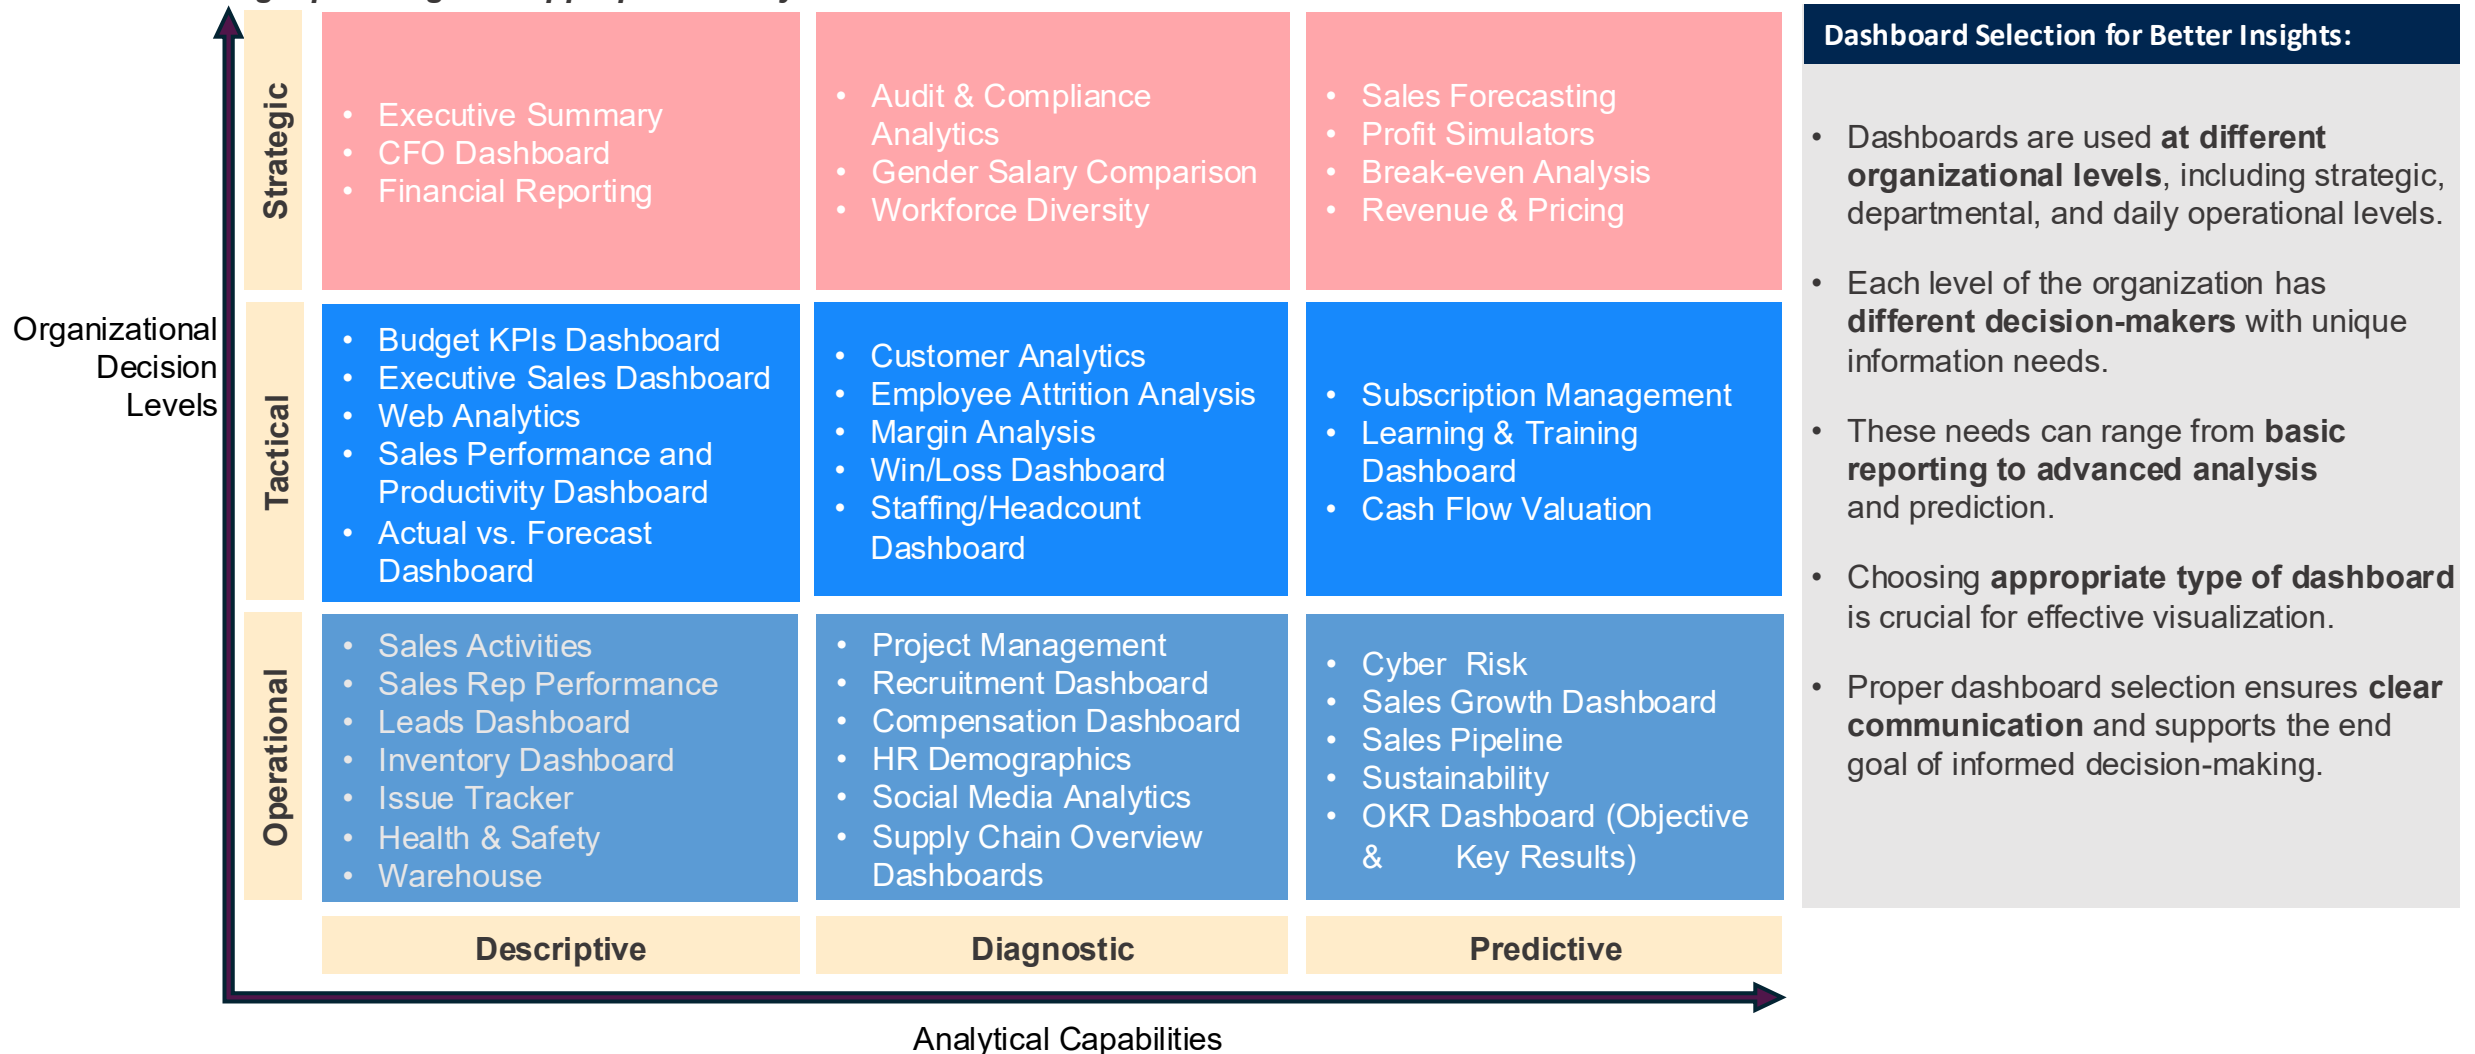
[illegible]

Organizational Decision Levels

Strategic

- Executive Summary
- CFO Dashboard
- Financial Reporting

- Audit & Compliance Analytics
- Gender Salary Comparison
- Workforce Diversity

- Sales Forecasting
- Profit Simulators
- Break-even Analysis
- Revenue & Pricing

Tactical

- Budget KPIs Dashboard
- Executive Sales Dashboard
- Web Analytics
- Sales Performance and Productivity Dashboard
- Actual vs. Forecast Dashboard

- Customer Analytics
- Employee Attrition Analysis
- Margin Analysis
- Win/Loss Dashboard
- Staffing/Headcount Dashboard

- Subscription Management
- Learning & Training Dashboard
- Cash Flow Valuation

Operational

- Sales Activities
- Sales Rep Performance
- Leads Dashboard
- Inventory Dashboard
- Issue Tracker
- Health & Safety
- Warehouse

- Project Management
- Recruitment Dashboard
- Compensation Dashboard
- HR Demographics
- Social Media Analytics
- Supply Chain Overview Dashboards

- Cyber Risk
- Sales Growth Dashboard
- Sales Pipeline
- Sustainability
- OKR Dashboard (Objective & Key Results)

Descriptive

Diagnostic

Predictive

Analytical Capabilities

Dashboard Selection for Better Insights:

- Dashboards are used **at different organizational levels**, including strategic, departmental, and daily operational levels.

- Each level of the organization has **different decision-makers** with unique information needs.

- These needs can range from **basic reporting to advanced analysis** and prediction.

- Choosing **appropriate type of dashboard** is crucial for effective visualization.

- Proper dashboard selection ensures **clear communication** and supports the end goal of informed decision-making.